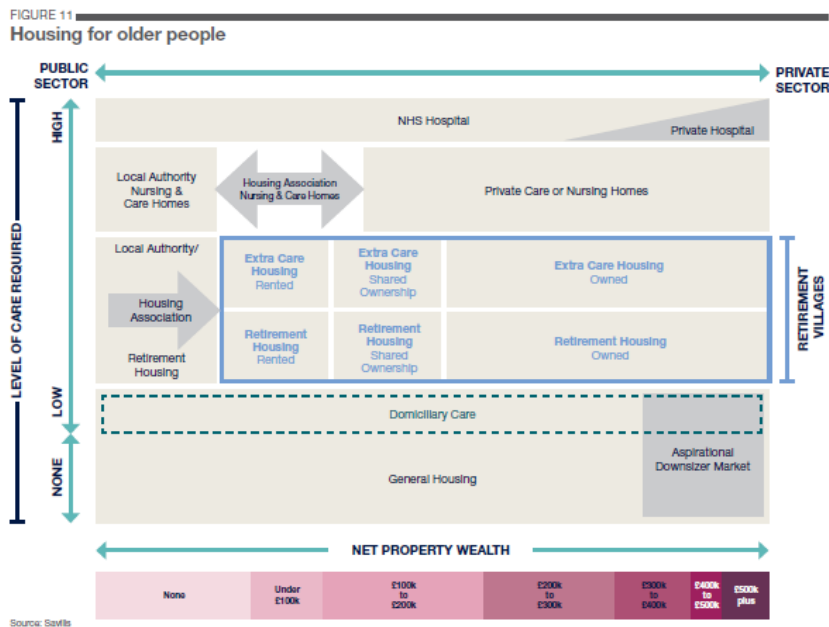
FIGURE 11

Housing for older people

PUBLIC SECTOR

PRIVATE SECTOR

LEVEL OF CARE REQUIRED

HIGH

LOW

NONE

NHS Hospital

Private Hospital

Local Authority Nursing & Care Homes

Housing Association Nursing & Care Homes

Private Care or Nursing Homes

Local Authority/

Housing Association

Retirement Housing

Extra Care Housing Rented

Extra Care Housing Shared Ownership

Extra Care Housing Owned

Retirement Housing Rented

Retirement Housing Shared Ownership

Retirement Housing Owned

RETIREMENT VILLAGES

Domiciliary Care

Aspirational Downsizer Market

General Housing

NET PROPERTY WEALTH

| None | Under £100k | £100k to £200k | £200k to £300k | £300k to £400k | £400k to £500k | £500k plus |
|---|---|---|---|---|---|---|

Source: Savills